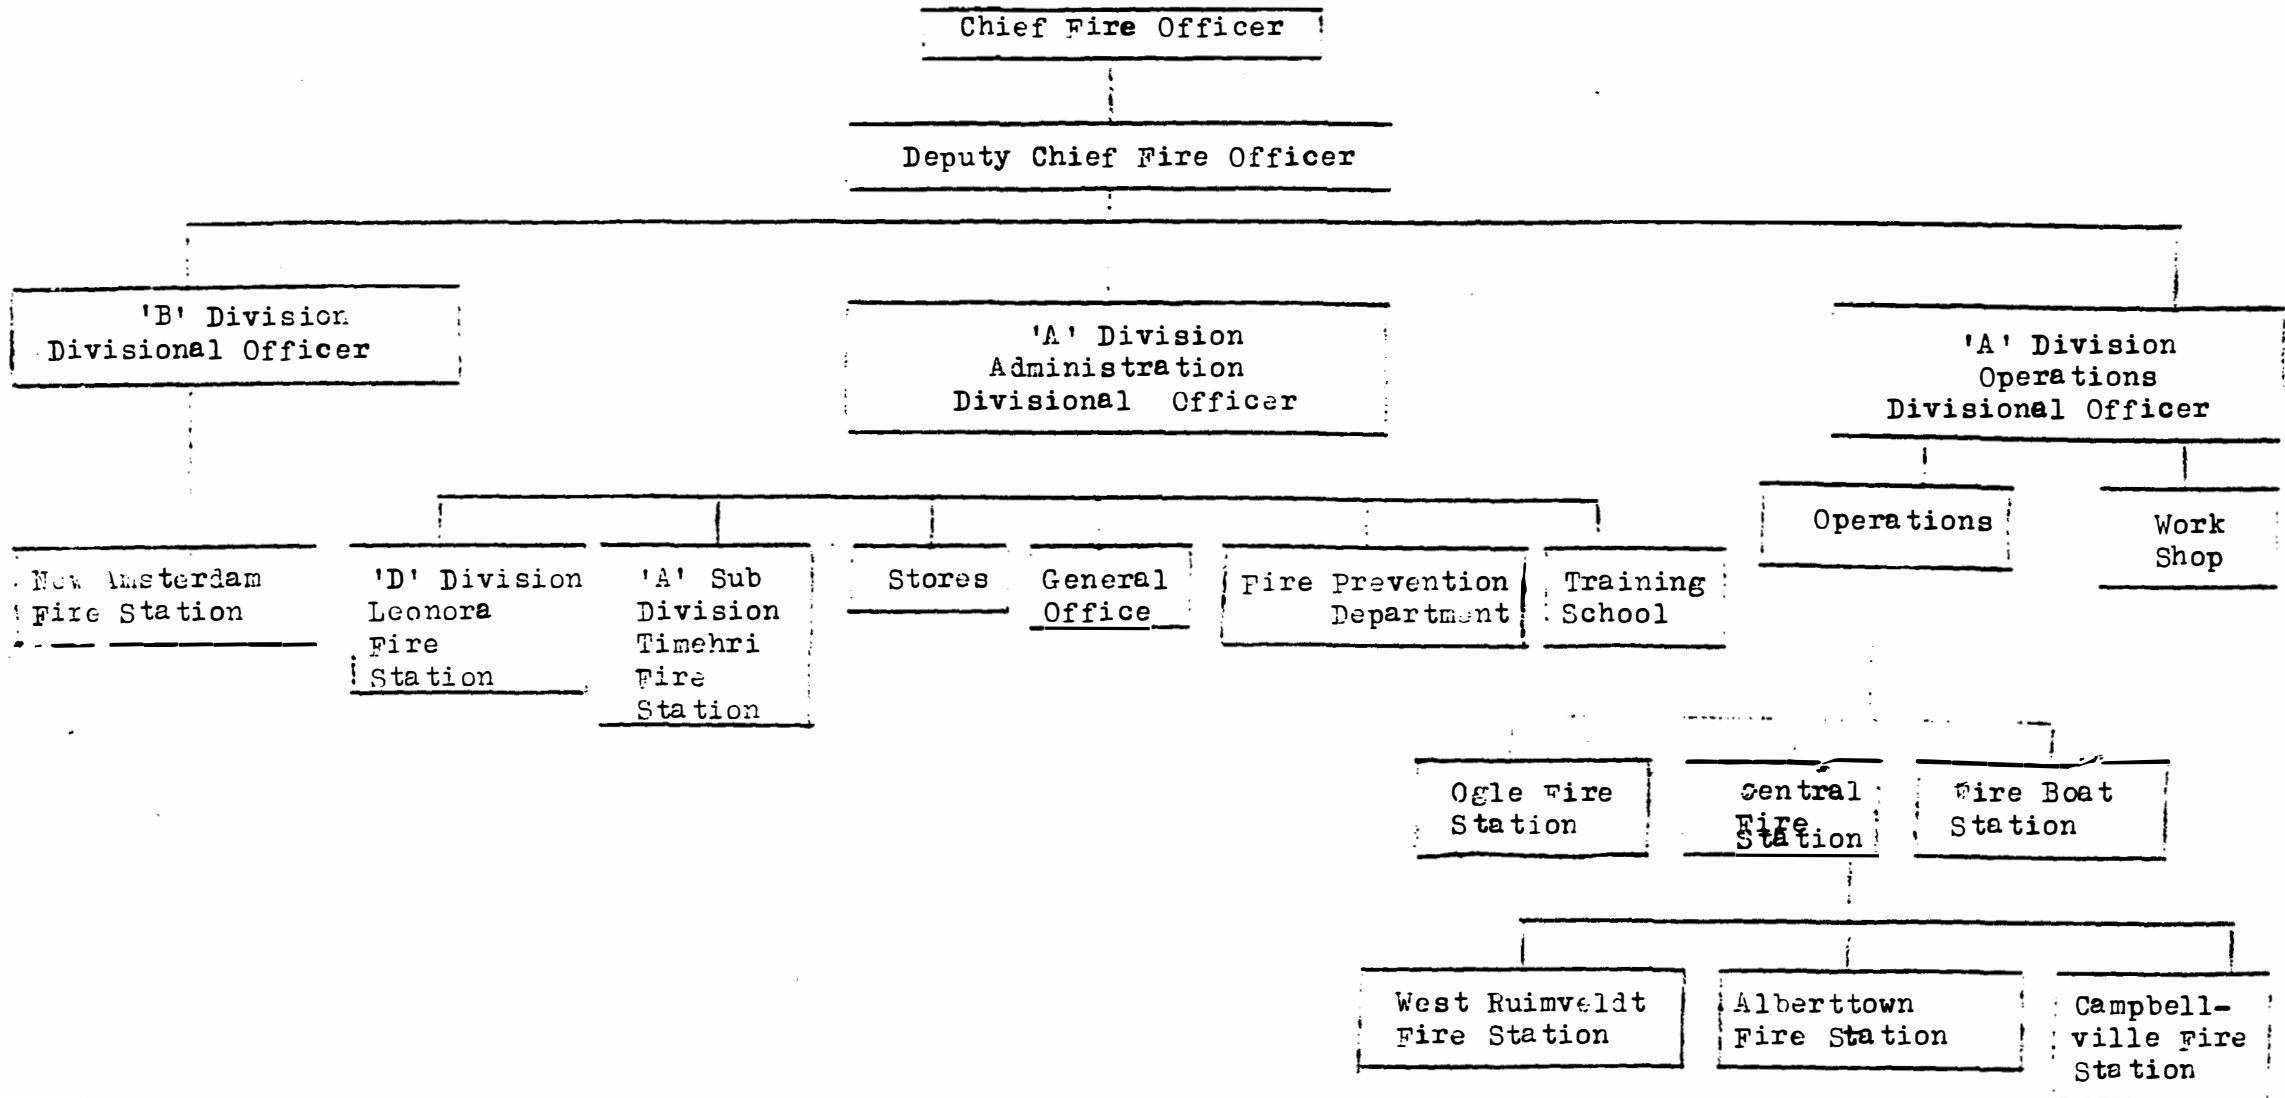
Chief Fire Officer

Deputy Chief Fire Officer

'B' Division
Divisional Officer

'A' Division
Administration
Divisional Officer

'A' Division
Operations
Divisional Officer

New Amsterdam Fire Station

'D' Division Leonora Fire Station

'A' Sub Division Timehri Fire Station

Stores

General Office

Fire Prevention Department

Training School

Operations

Work Shop

Ogle Fire Station

Central Fire Station

Fire Boat Station

West Ruimveldt Fire Station

Alberttown Fire Station

Campbell-ville Fire Station